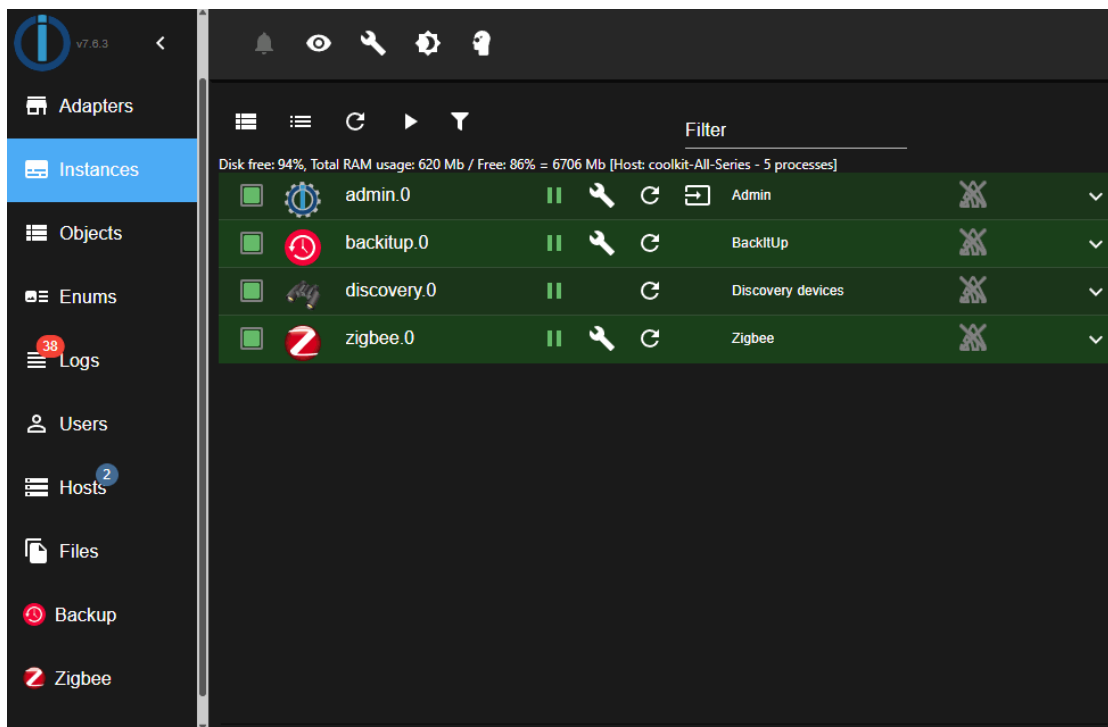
v7.6.3

Adapters

Instances

Objects

Enums

38
Logs

Users

2
Hosts

Files

Backup

Zigbee

Filter

Disk free: 94%, Total RAM usage: 620 Mb / Free: 86% = 6706 Mb [Host: coolkit-All-Series - 5 processes]

| admin.0 | Admin |
|---|---|
| backitup.0 | BackItUp |
| discovery.0 | Discovery devices |
| zigbee.0 | Zigbee |